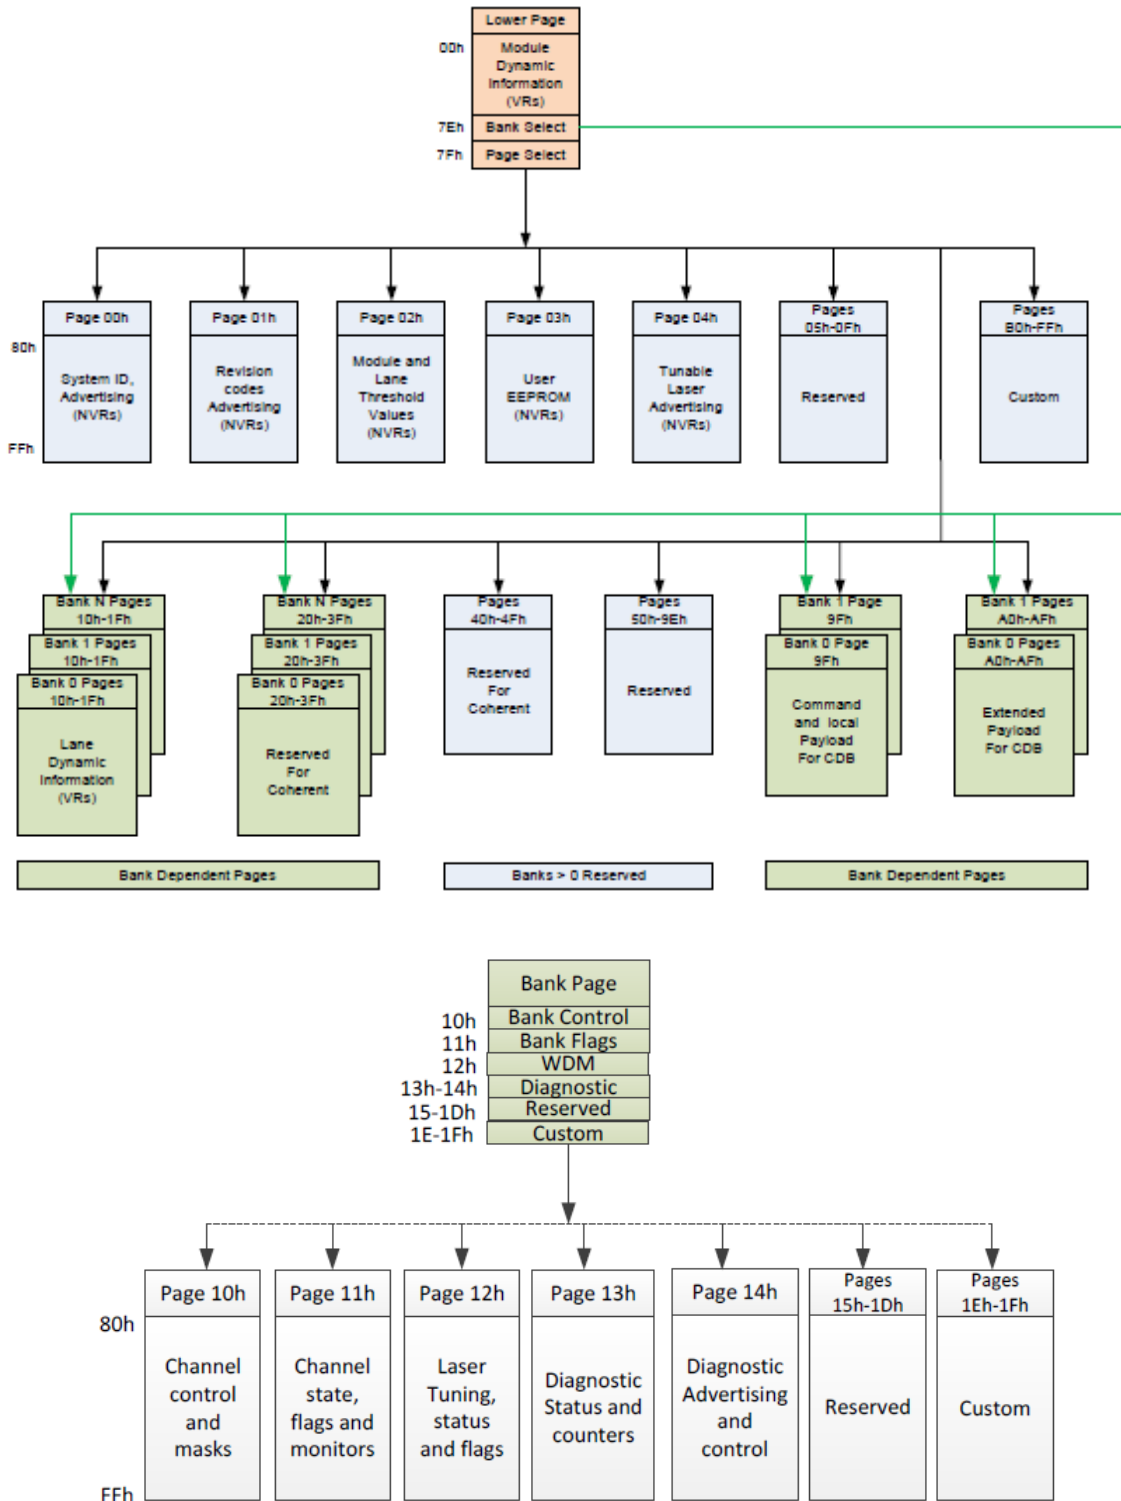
Lower Page
00h
Module Dynamic Information (VRs)
7Eh
Bank Select
7Fh
Page Select

Page 00h
80h
System ID, Advertising (NVRs)
FFh
Page 01h
Revision codes Advertising (NVRs)
Page 02h
Module and Lane Threshold Values (NVRs)
Page 03h
User EEPROM (NVRs)
Page 04h
Tunable Laser Advertising (NVRs)
Pages 05h-0Fh
Reserved
Pages 80h-FFh
Custom

Bank N Pages 10h-1Fh
Bank 1 Pages 10h-1Fh
Bank 0 Pages 10h-1Fh
Lane Dynamic Information (VRs)
Bank N Pages 20h-3Fh
Bank 1 Pages 20h-3Fh
Bank 0 Pages 20h-3Fh
Reserved For Coherent
Pages 40h-4Fh
Reserved For Coherent
Pages 50h-9Eh
Reserved
Bank 1 Page 9Fh
Bank 0 Page 9Fh
Command and local Payload For CDB
Bank 1 Pages A0h-AFh
Bank 0 Pages A0h-AFh
Extended Payload For CDB

Bank Dependent Pages
Banks > 0 Reserved
Bank Dependent Pages

Bank Page
10h
Bank Control
11h
Bank Flags
12h
WDM
13h-14h
Diagnostic
15-1Dh
Reserved
1E-1Fh
Custom

Page 10h
80h
Channel control and masks
FFh
Page 11h
Channel state, flags and monitors
Page 12h
Laser Tuning, status and flags
Page 13h
Diagnostic Status and counters
Page 14h
Diagnostic Advertising and control
Pages 15h-1Dh
Reserved
Pages 1Eh-1Fh
Custom